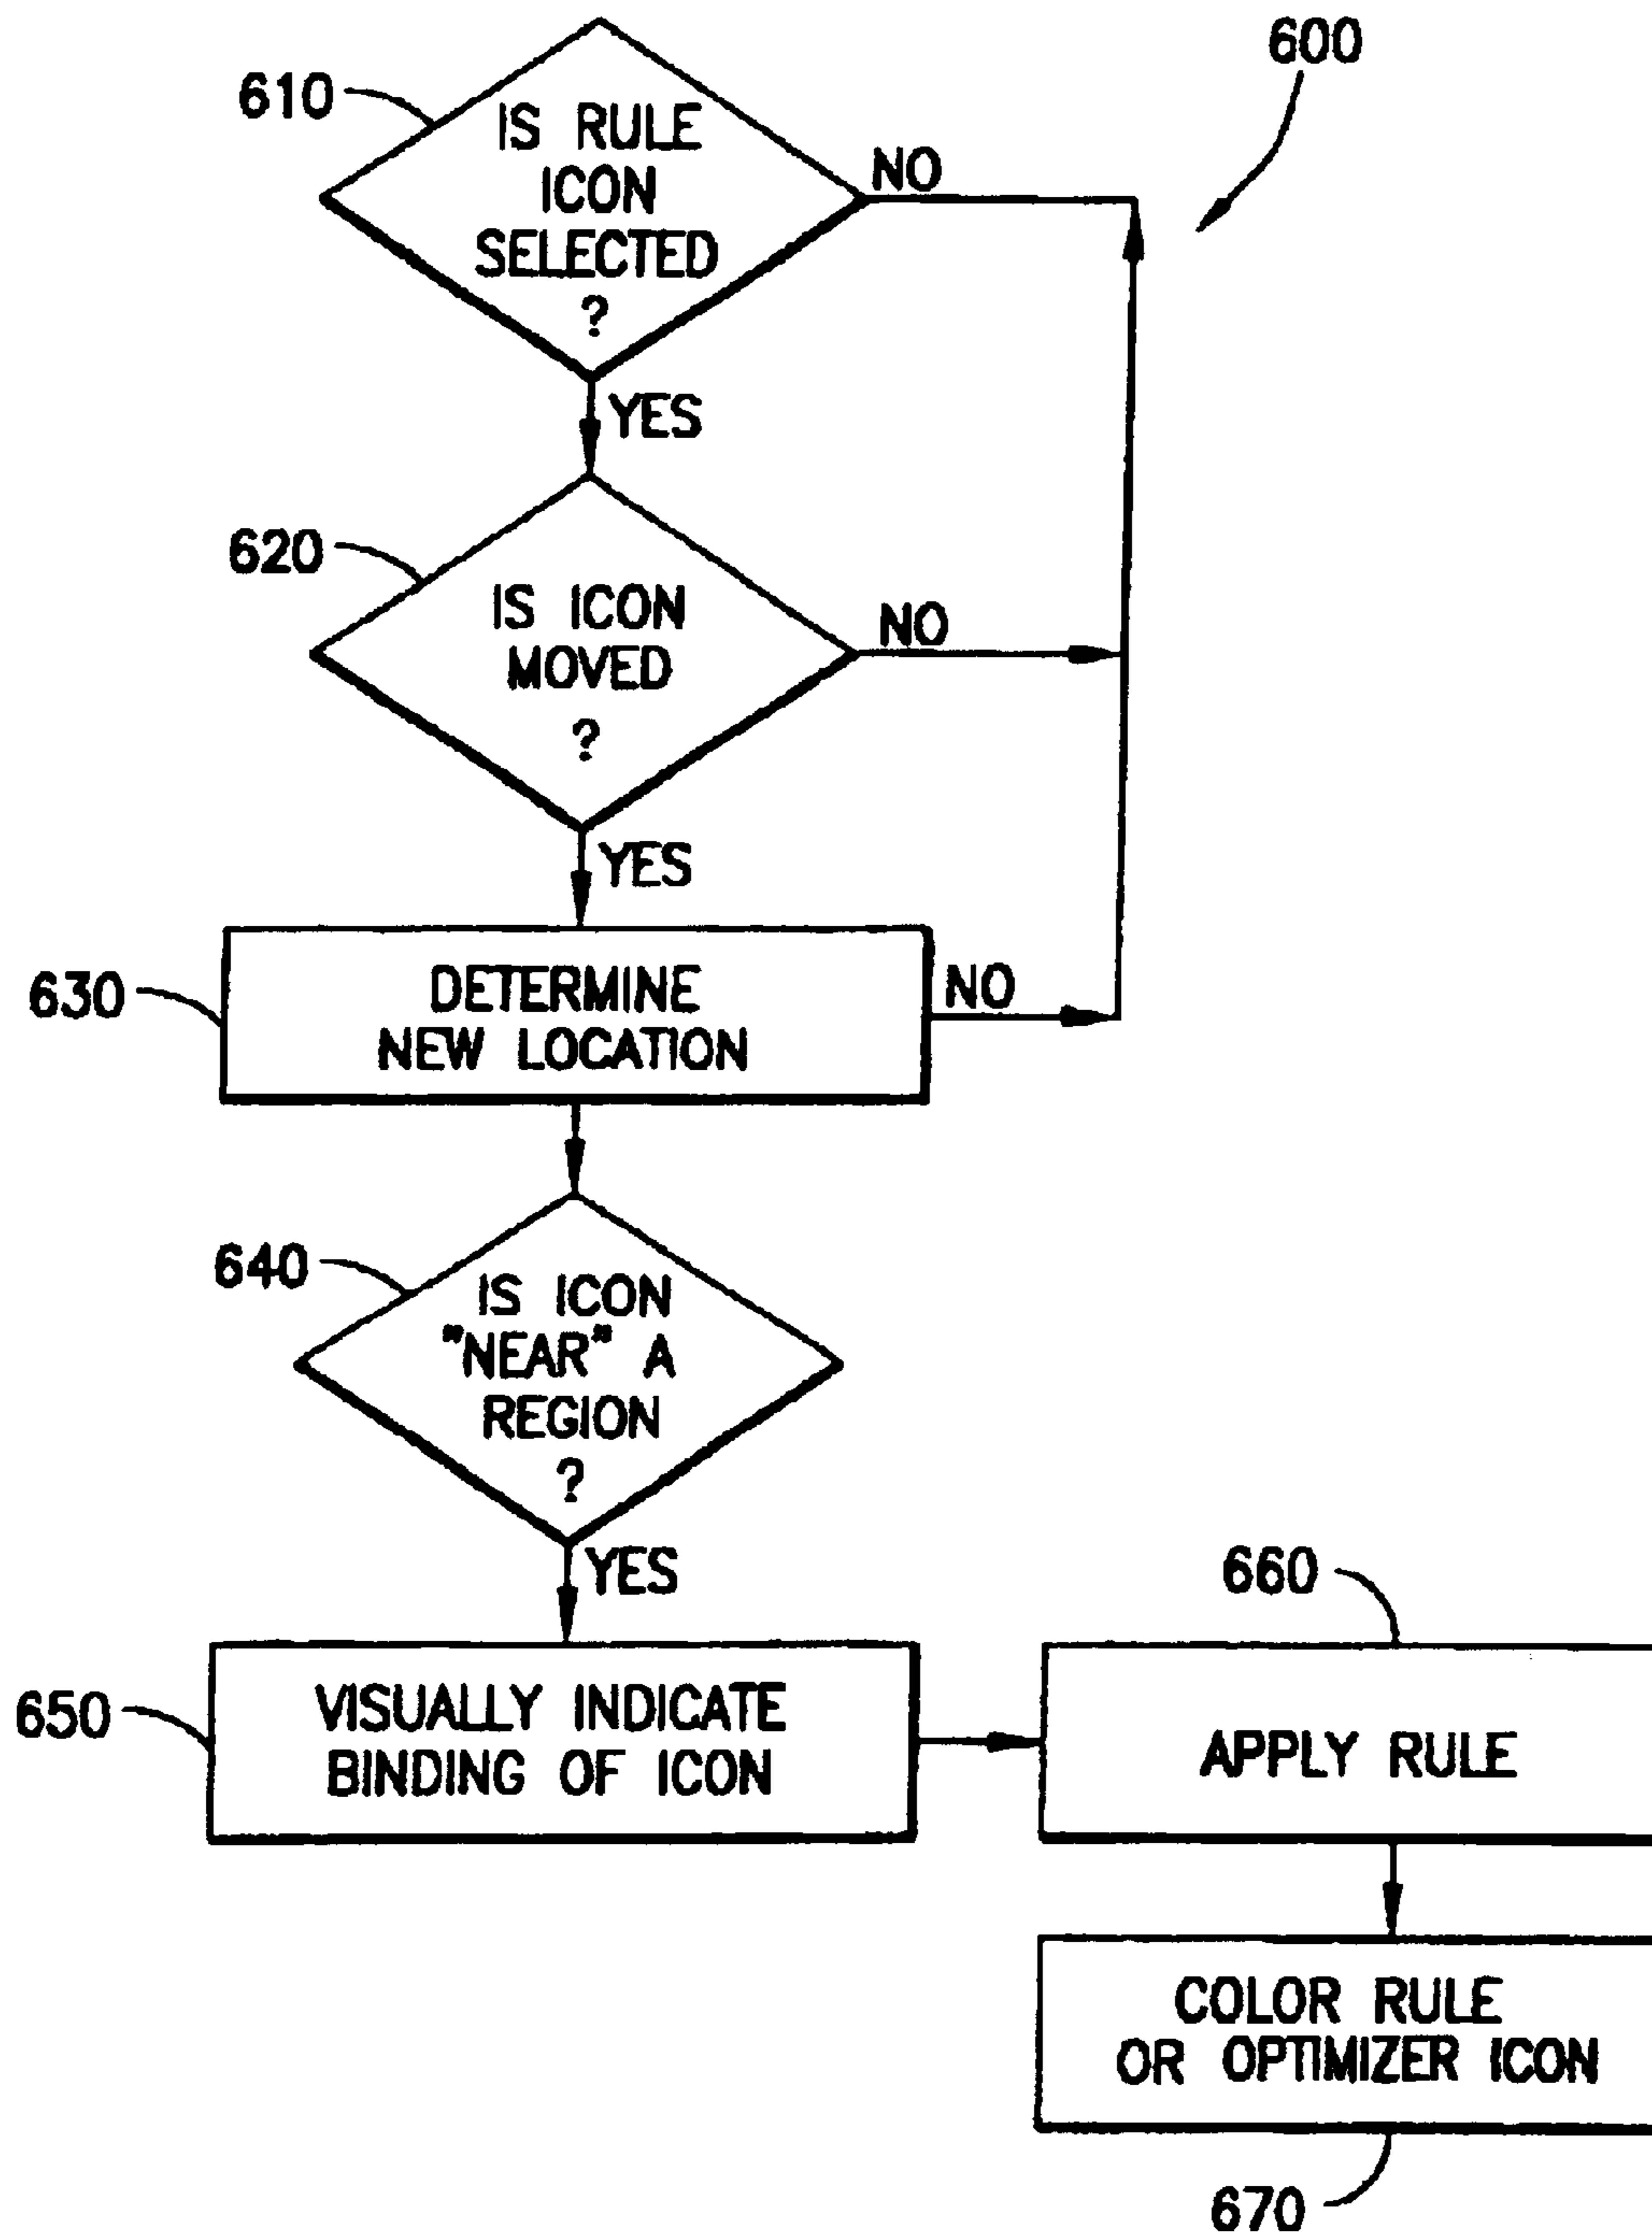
600

610

IS RULE ICON SELECTED ?

NO

YES

620

IS ICON MOVED ?

NO

YES

630

DETERMINE NEW LOCATION

NO

640

IS ICON "NEAR" A REGION ?

YES

650

VISUALLY INDICATE BINDING OF ICON

660

APPLY RULE

COLOR RULE OR OPTIMIZER ICON

670